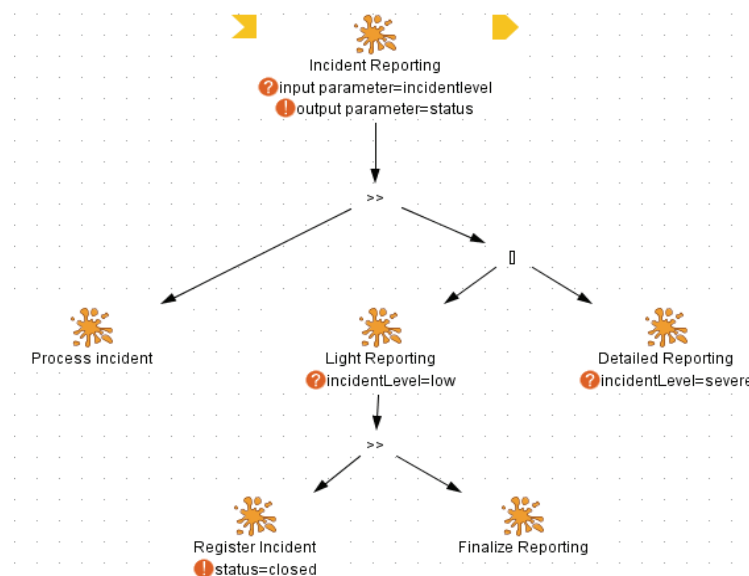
Incident Reporting
input parameter=incidentlevel
output parameter=status

>>

[]

Process incident

Light Reporting
incidentLevel=low

Detailed Reporting
incidentLevel=severe

>>

Register Incident
status=closed

Finalize Reporting